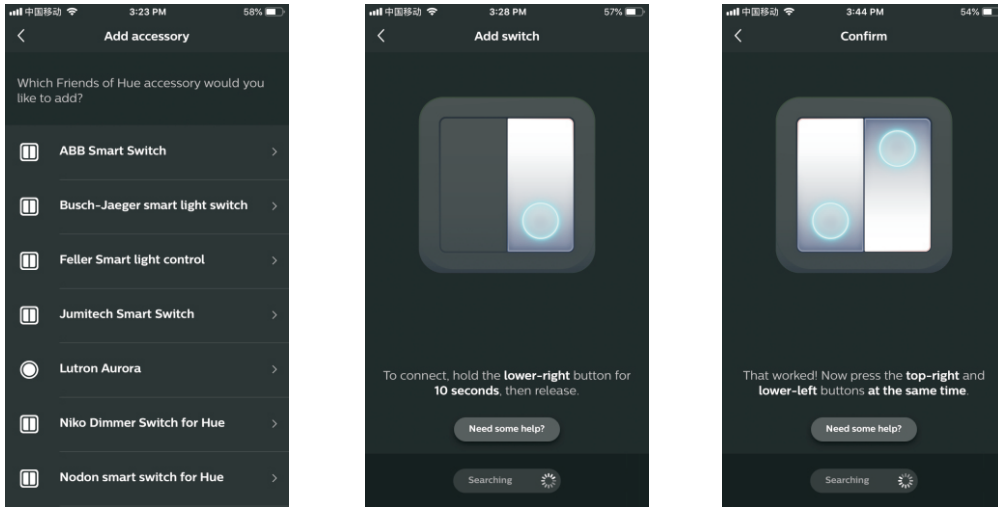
中国移动 3:23 PM 58%

Add accessory

Which Friends of Hue accessory would you like to add?

ABB Smart Switch

Busch-Jaeger smart light switch

Feller Smart light control

Jumitech Smart Switch

Lutron Aurora

Niko Dimmer Switch for Hue

Nodon smart switch for Hue

中国移动 3:28 PM 57%

Add switch

To connect, hold the **lower-right** button for **10 seconds**, then release.

Need some help?

Searching

中国移动 3:44 PM 54%

Confirm

That worked! Now press the **top-right** and **lower-left** buttons **at the same time**.

Need some help?

Searching